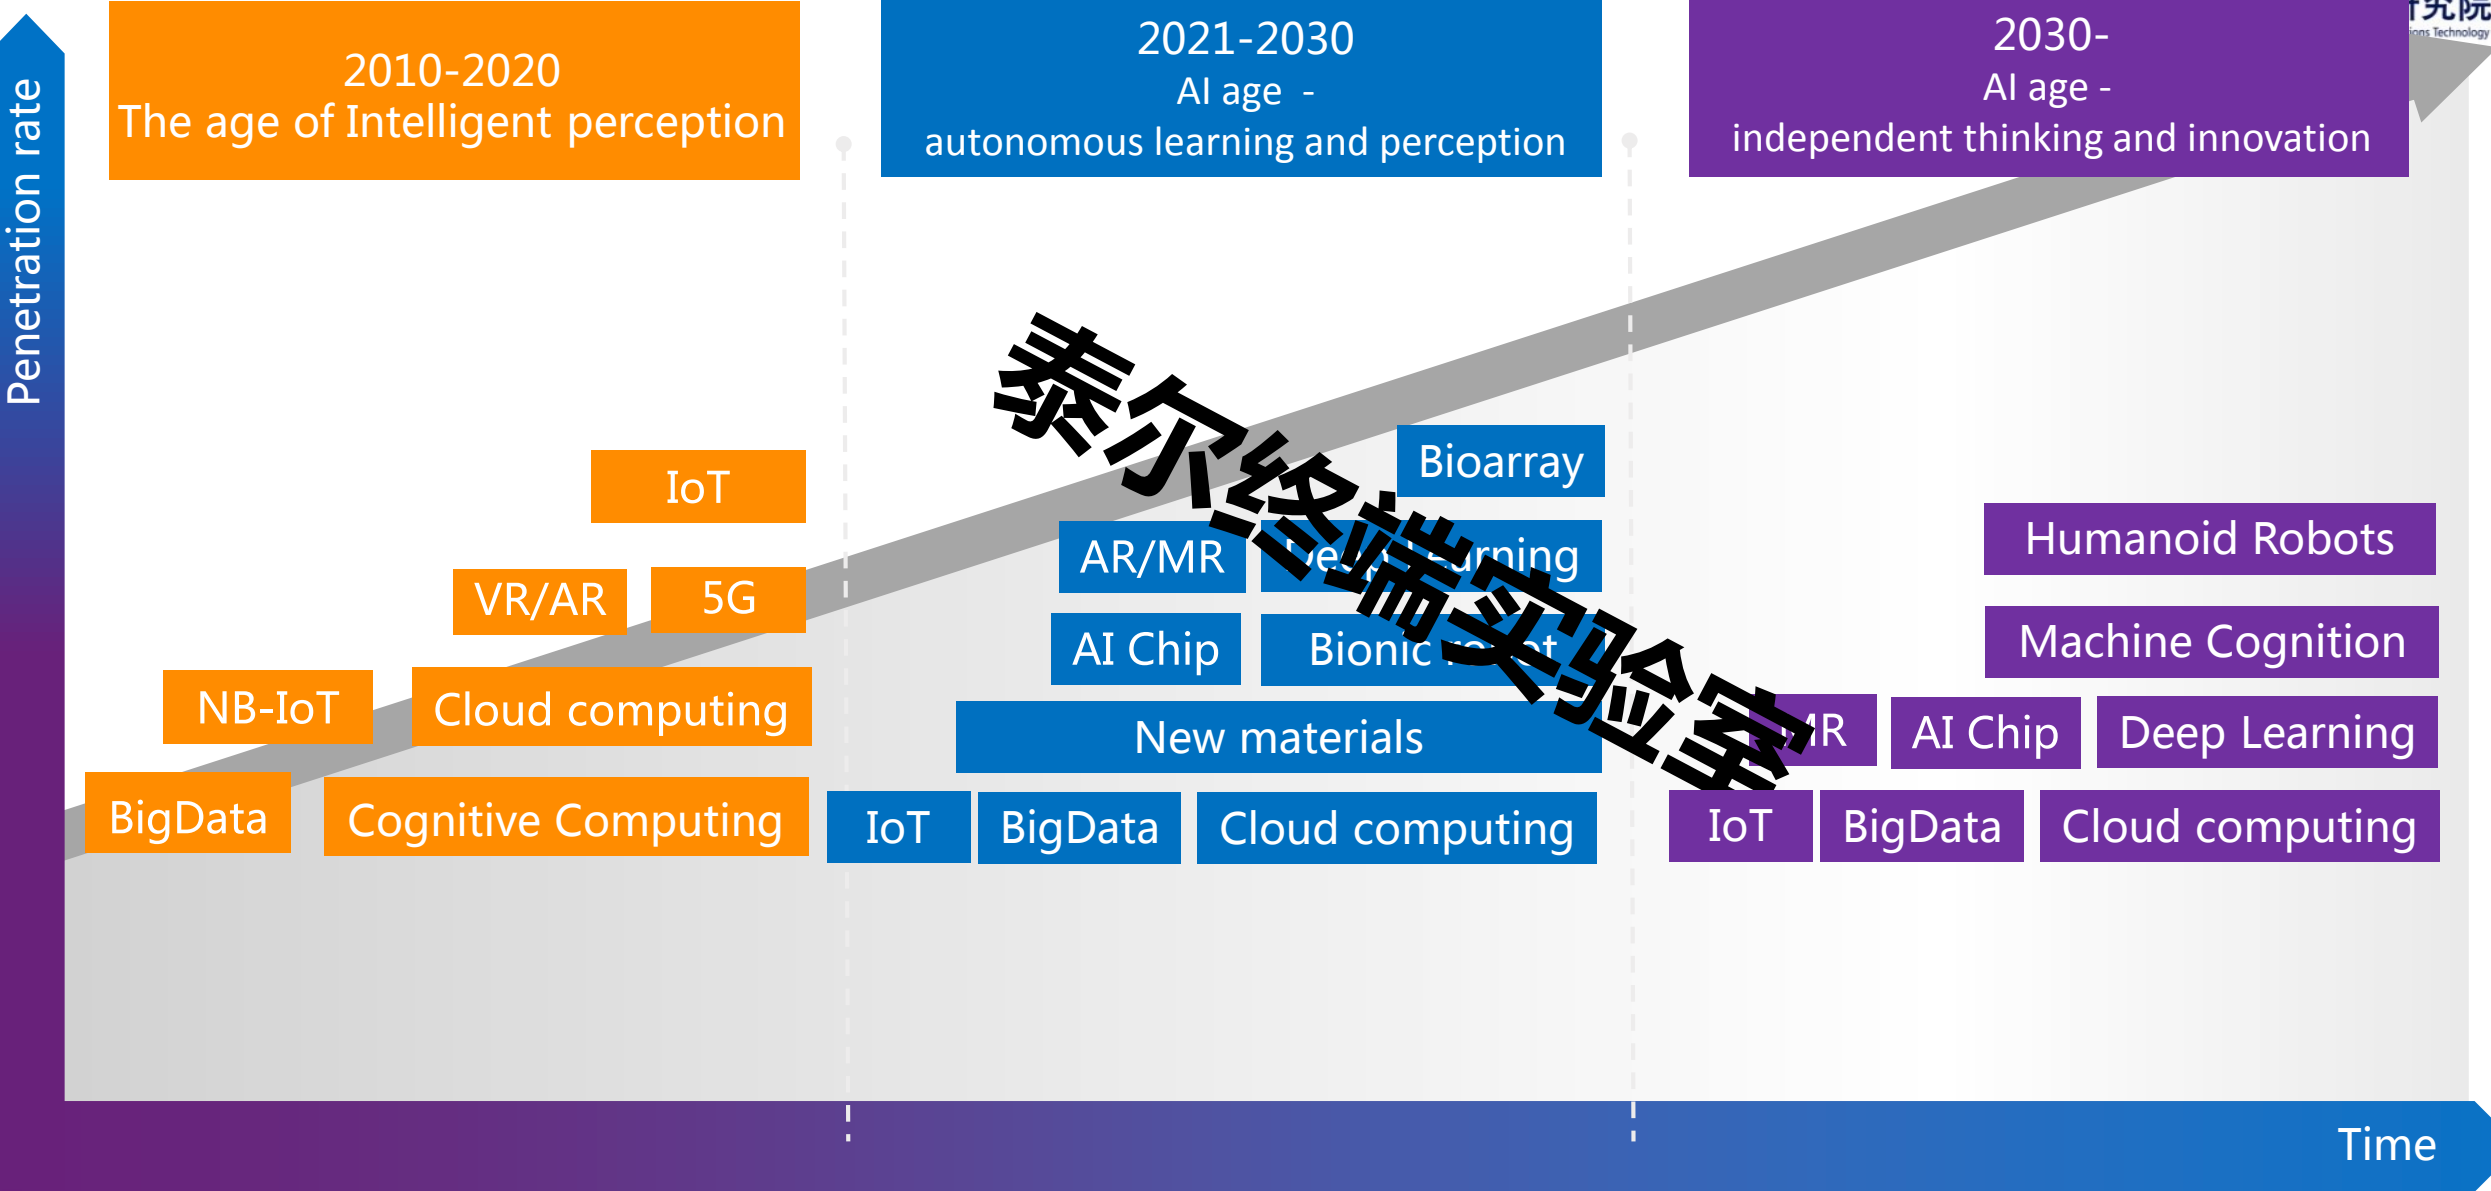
Penetration rate

2010-2020
The age of Intelligent perception

2021-2030
AI age -
autonomous learning and perception

2030-
AI age -
independent thinking and innovation

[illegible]究院
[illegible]ons Technology

泰尔终端实验室

IoT

VR/AR

5G

NB-IoT

Cloud computing

BigData

Cognitive Computing

Bioarray

AR/MR

De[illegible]rning

AI Chip

Bionic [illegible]t

New materials

IoT

BigData

Cloud computing

Humanoid Robots

Machine Cognition

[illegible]R

AI Chip

Deep Learning

IoT

BigData

Cloud computing

Time